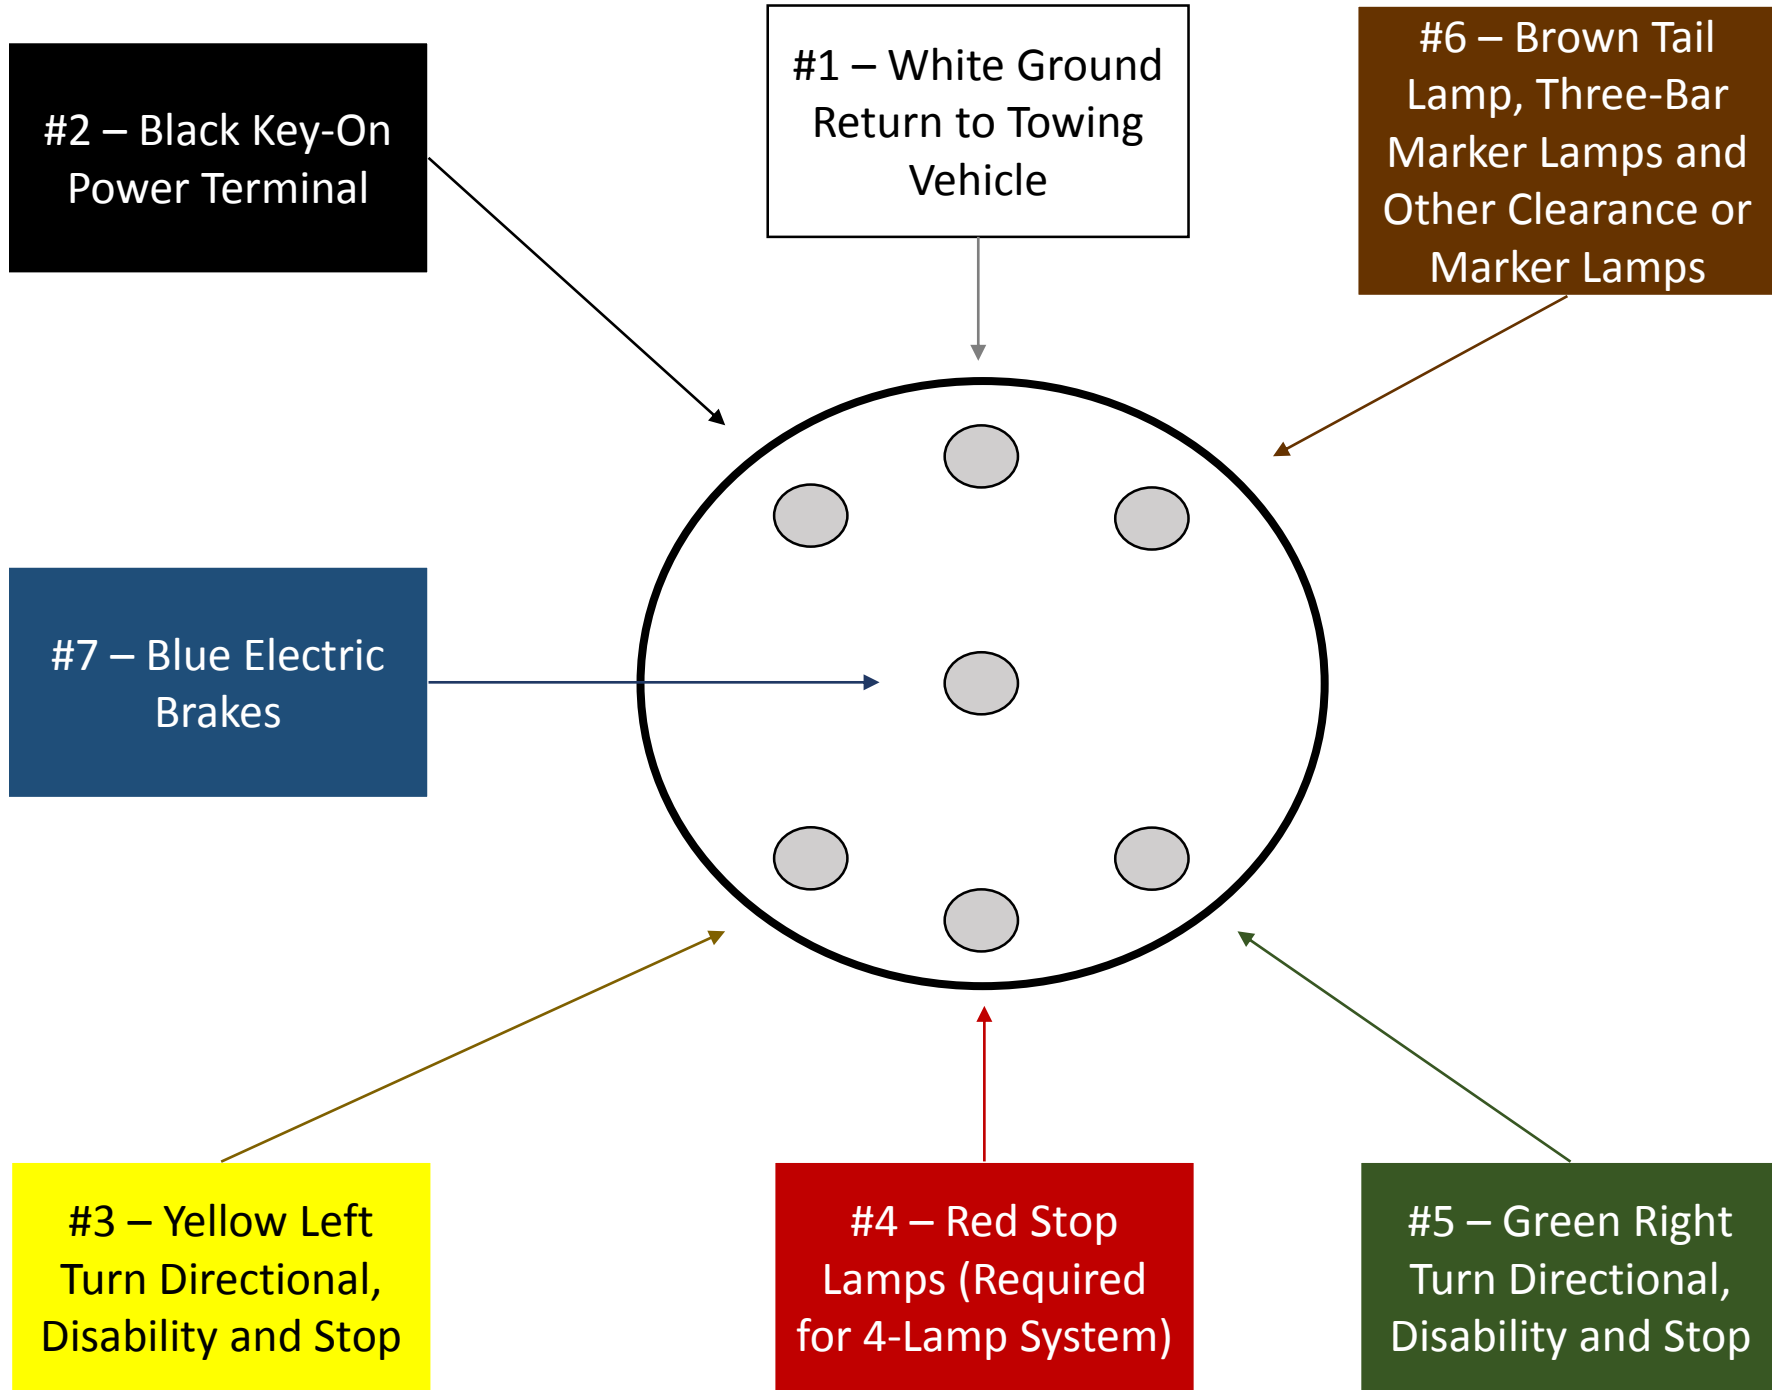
#2 – Black Key-On Power Terminal

#1 – White Ground Return to Towing Vehicle

#6 – Brown Tail Lamp, Three-Bar Marker Lamps and Other Clearance or Marker Lamps

#7 – Blue Electric Brakes

#3 – Yellow Left Turn Directional, Disability and Stop

#4 – Red Stop Lamps (Required for 4-Lamp System)

#5 – Green Right Turn Directional, Disability and Stop